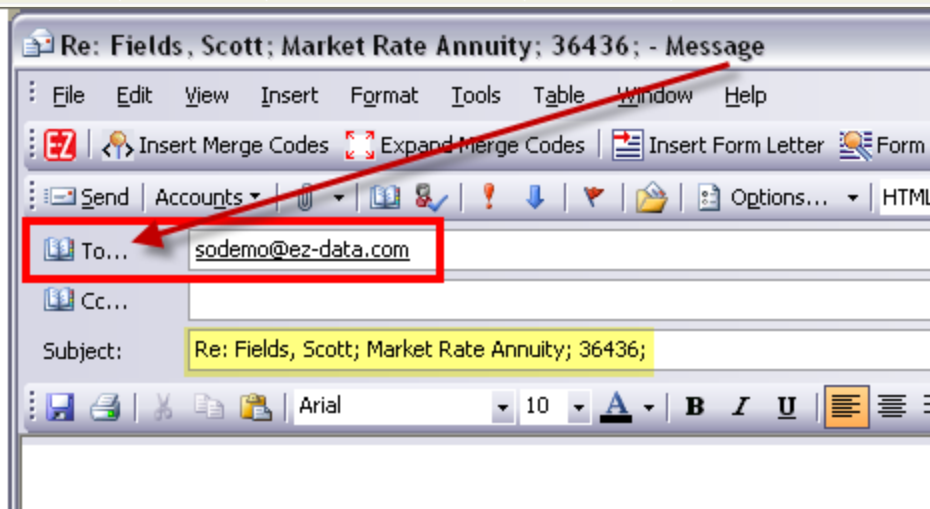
Re: Fields, Scott; Market Rate Annuity; 36436; - Message

File Edit View Insert Format Tools Table Window Help

EZ Insert Merge Codes Expand Merge Codes Insert Form Letter Form

Send Accounts Options... HTML

To... sodemo@ez-data.com

Cc...

Subject: Re: Fields, Scott; Market Rate Annuity; 36436;

Arial 10 A B I U